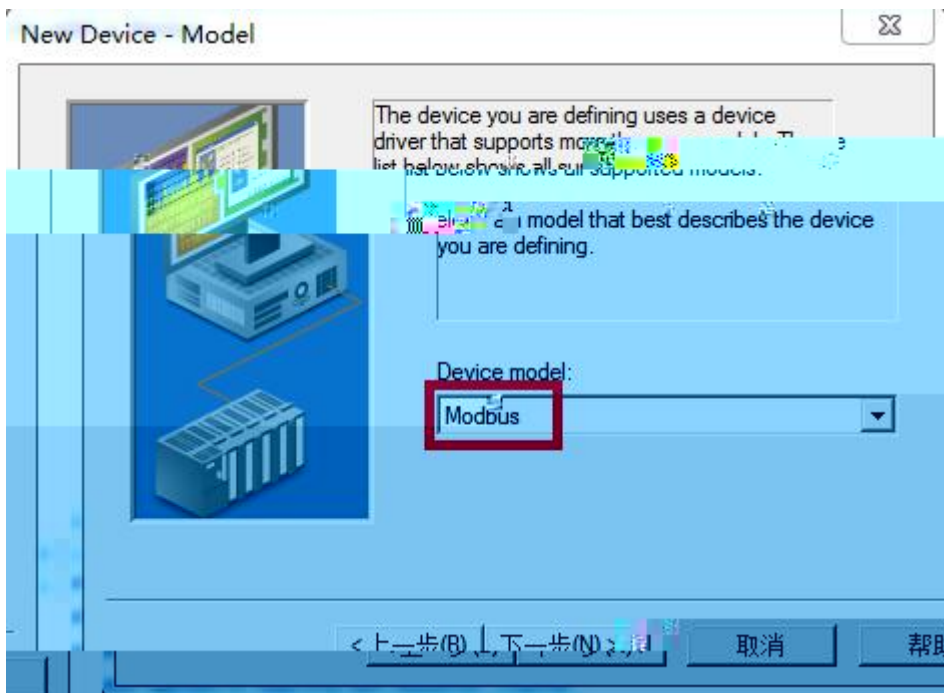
New Device - Model

The device you are defining uses a device driver that supports more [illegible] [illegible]. The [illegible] list below shows all supported models.

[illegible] model that best describes the device you are defining.

Device model:

Modbus

< 上一步(B) 下一步(N) > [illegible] 取消 帮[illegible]